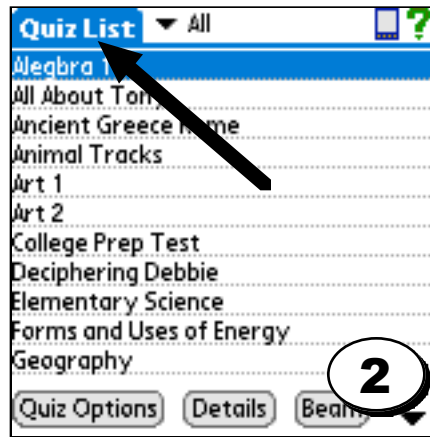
Quiz List ▼ All

?

Algebra 1

All About Tom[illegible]

Ancient Greece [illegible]ome

Animal Tracks

Art 1

Art 2

College Prep Test

Deciphering Debbie

Elementary Science

Forms and Uses of Energy

Geography

2

Quiz Options

Details

Beam